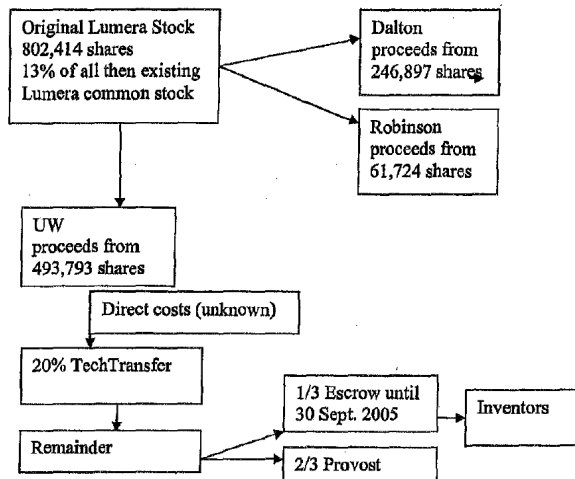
Original Lumera Stock
802,414 shares
13% of all then existing Lumera common stock

Dalton
proceeds from
246,897 shares

Robinson
proceeds from
61,724 shares

UW
proceeds from
493,793 shares

Direct costs (unknown)

20% TechTransfer

Remainder

1/3 Escrow until
30 Sept. 2005

Inventors

2/3 Provost